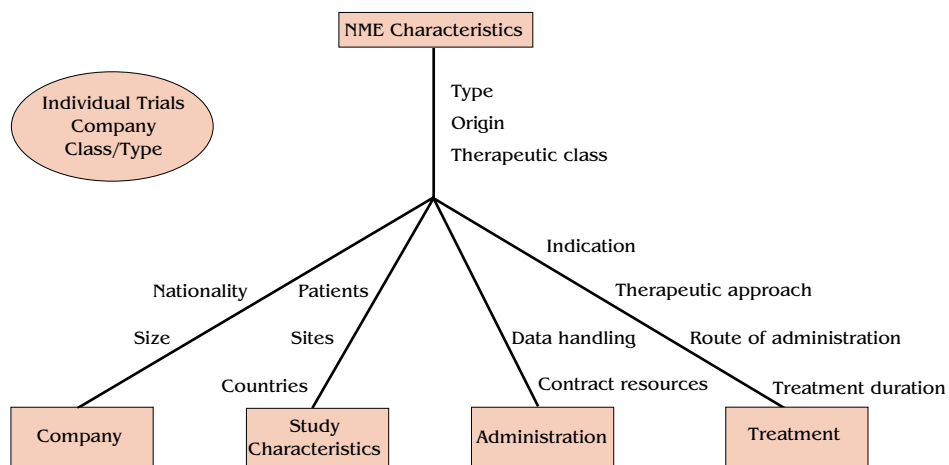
NME Characteristics

Individual Trials
Company
Class/Type

Type
Origin
Therapeutic class

Nationality
Size

Patients
Sites
Countries

Data handling
Contract resources

Indication
Therapeutic approach
Route of administration
Treatment duration

Company

Study Characteristics

Administration

Treatment